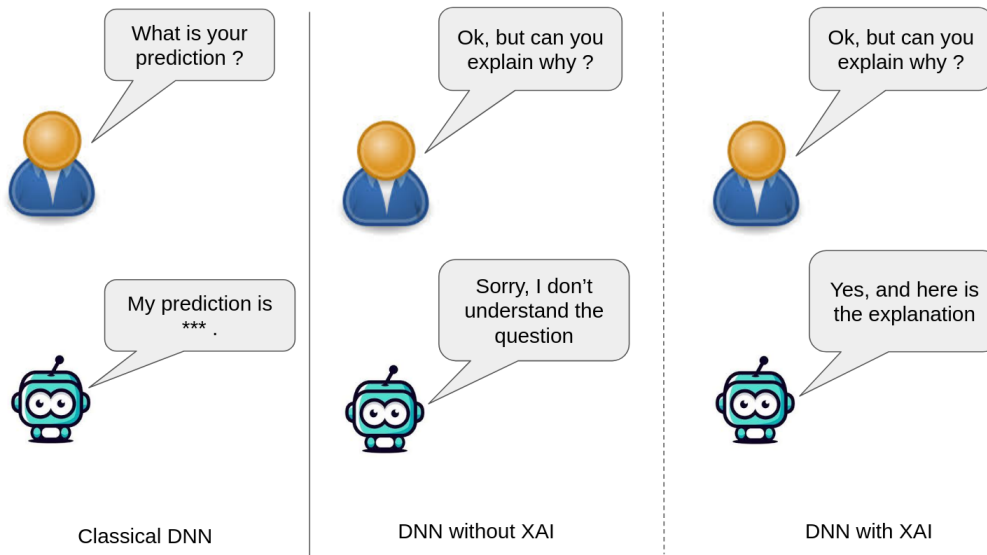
What is your prediction ?

My prediction is *** .

Classical DNN

Ok, but can you explain why ?

Sorry, I don't understand the question

DNN without XAI

Ok, but can you explain why ?

Yes, and here is the explanation

DNN with XAI